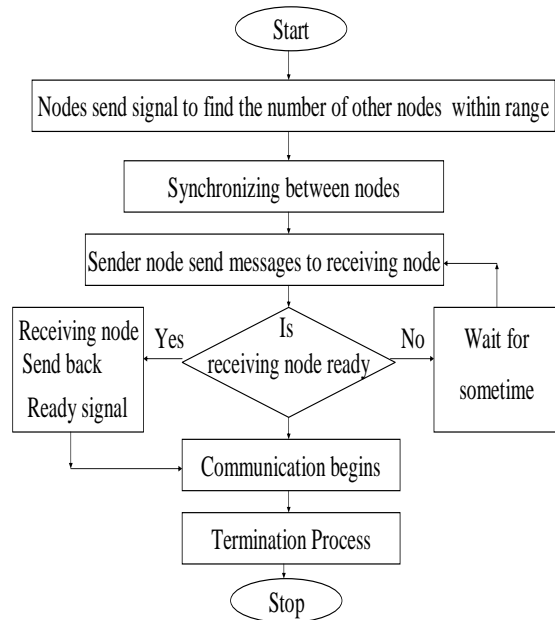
Start

Nodes send signal to find the number of other nodes within range

Synchronizing between nodes

Sender node send messages to receiving node

Receiving node Send back Ready signal

Yes

Is receiving node ready

No

Wait for sometime

Communication begins

Termination Process

Stop